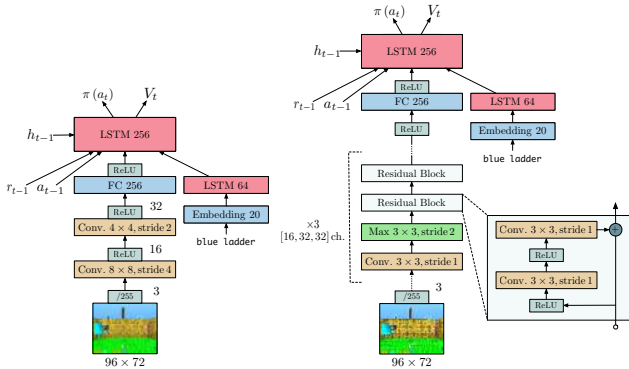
$\pi(a_t)$ $V_t$

$h_{t-1}$

LSTM 256

ReLU

$r_{t-1}$ $a_{t-1}$

FC 256

LSTM 64

ReLU

32

Embedding 20

Conv. $4 \times 4$, stride 2

blue ladder

ReLU

16

Conv. $8 \times 8$, stride 4

/255

3

$96 \times 72$

$\pi(a_t)$ $V_t$

$h_{t-1}$

LSTM 256

ReLU

$r_{t-1}$ $a_{t-1}$

FC 256

LSTM 64

ReLU

Embedding 20

blue ladder

Residual Block

Residual Block

$\times 3$
$[16, 32, 32]$ ch.

Max $3 \times 3$, stride 2

Conv. $3 \times 3$, stride 1

/255

3

$96 \times 72$

Conv. $3 \times 3$, stride 1

ReLU

Conv. $3 \times 3$, stride 1

ReLU

+